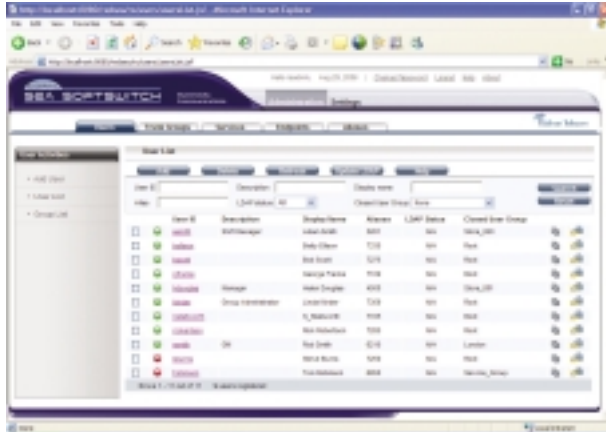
BEA SOFTSWITCH

Settings

User List

User ID | Description | Display name

LDAP status | All

Closed User Group | None

| User ID | Description | Display Name | Aliases | LDAP Status | Closed User Group |
|---|---|---|---|---|---|
| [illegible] | SVP Manager | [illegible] | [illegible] | N/A | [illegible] |
| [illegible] | | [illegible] | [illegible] | N/A | Root |
| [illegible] | | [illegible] | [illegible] | N/A | Root |
| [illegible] | | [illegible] | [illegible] | N/A | Root |
| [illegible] | Manager | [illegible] | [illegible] | N/A | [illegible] |
| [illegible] | Group Administrator | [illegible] | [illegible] | N/A | Root |
| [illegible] | | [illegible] | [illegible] | N/A | Root |
| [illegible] | | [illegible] | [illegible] | N/A | Root |
| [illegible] | OK | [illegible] | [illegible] | N/A | London |
| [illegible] | | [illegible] | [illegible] | N/A | Root |
| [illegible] | | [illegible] | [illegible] | N/A | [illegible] |

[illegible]